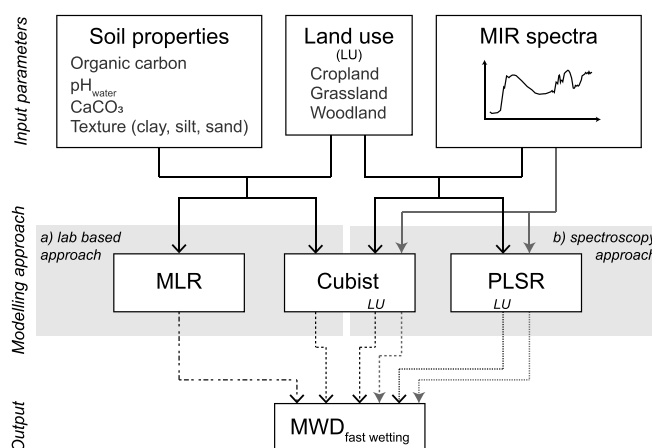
Input parameters

Soil properties
Organic carbon
$pH_{water}$
$CaCO_3$
Texture (clay, silt, sand)

Land use
(LU)
Cropland
Grassland
Woodland

MIR spectra

Modelling approach

a) lab based approach

b) spectroscopy approach

MLR

Cubist
LU

PLSR
LU

Output

$MWD_{fast\ wetting}$